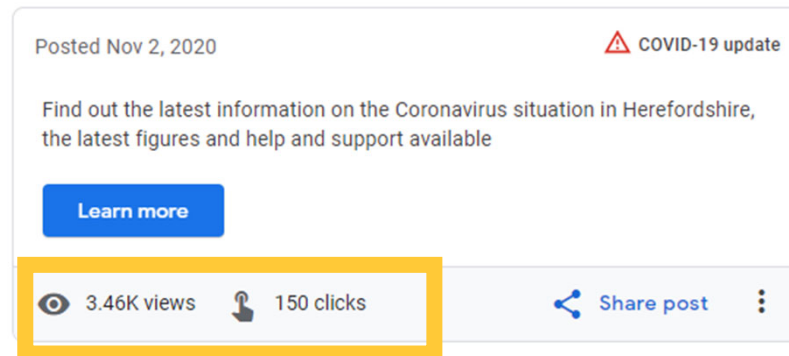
Posted Nov 2, 2020

COVID-19 update

Find out the latest information on the Coronavirus situation in Herefordshire, the latest figures and help and support available

Learn more

3.46K views

150 clicks

Share post